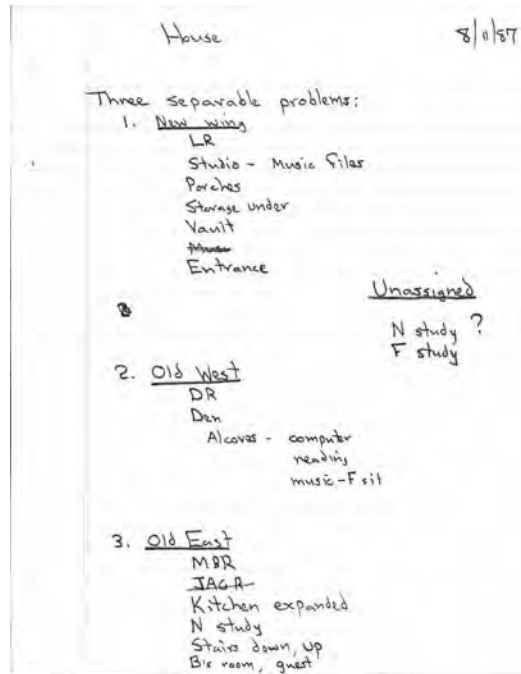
House 8/11/87

Three separable problems:
1. New wing
LR
Studio - Music files
Porches
Storage under
Vault
~~Music~~
Entrance

Unassigned
N study ?
F study

8

2. Old West
DR
Den
Alcoves - computer
reading
music - F sit

3. Old East
MBR
~~JAGR~~
Kitchen expanded
N study
Stairs down, up
B's room, guest